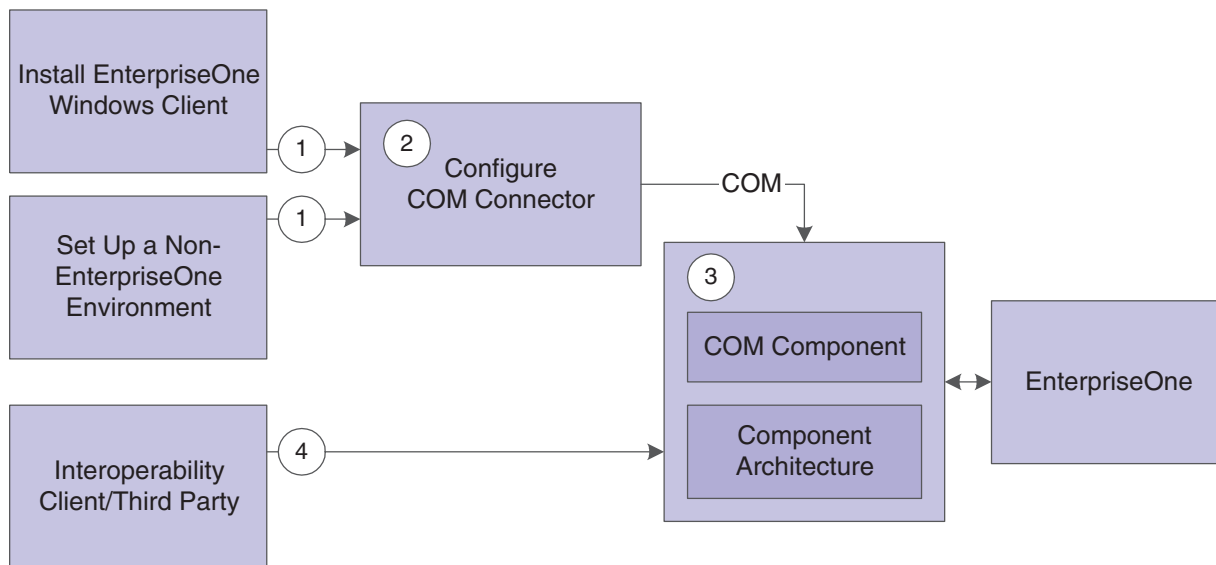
Install EnterpriseOne Windows Client

1

Set Up a Non-EnterpriseOne Environment

1

2

Configure COM Connector

COM

3

COM Component

Component Architecture

EnterpriseOne

Interoperability Client/Third Party

4